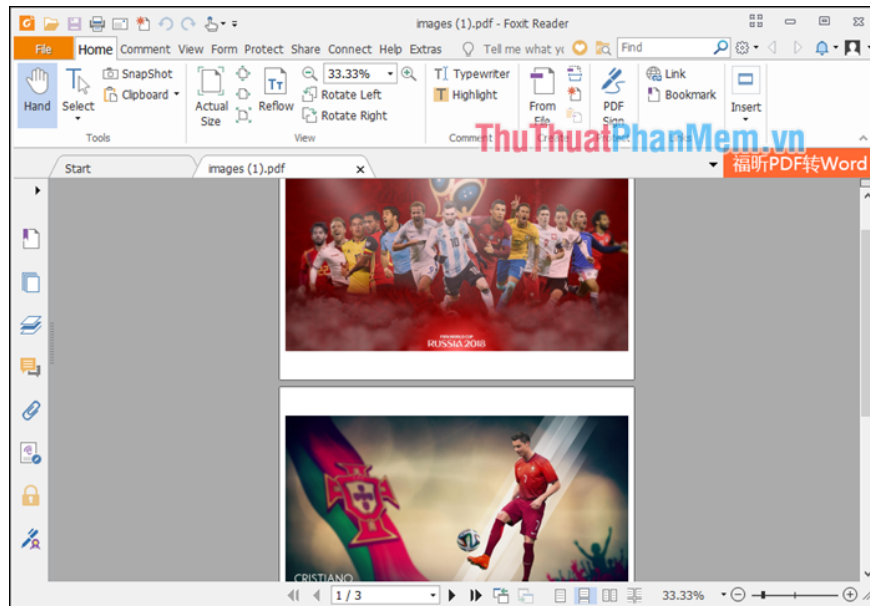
images (1).pdf - Foxit Reader

File Home Comment View Form Protect Share Connect Help Extras Tell me what yo Find

Hand Select SnapShot Clipboard Actual Size Reflow 33.33% Rotate Left Rotate Right Typewriter Highlight From File PDF Sign Link Bookmark Insert

Tools View Comment

ThuThuatPhanMem.vn

Start images (1).pdf

福昕PDF转Word

RUSSIA 2018

CRISTIANO

1 / 3

33.33%